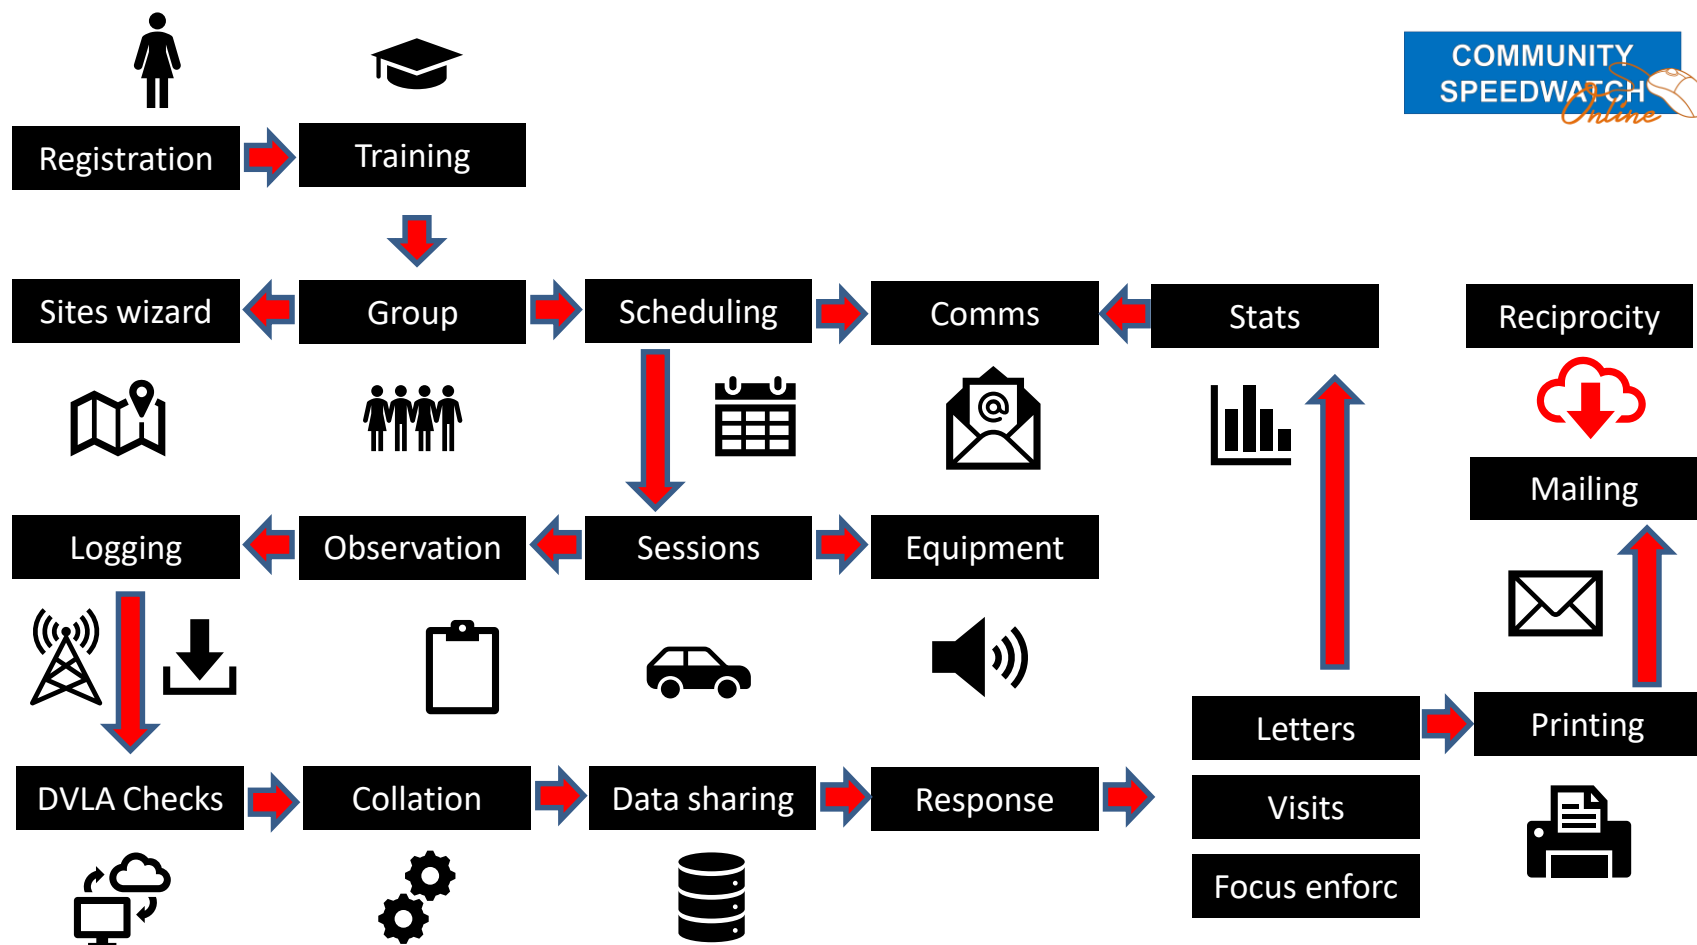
COMMUNITY SPEEDWATCH Online

Registration

Training

Sites wizard

Group

Scheduling

Comms

Stats

Reciprocity

Mailing

Logging

Observation

Sessions

Equipment

Letters

Printing

DVLA Checks

Collation

Data sharing

Response

Visits

Focus enforc